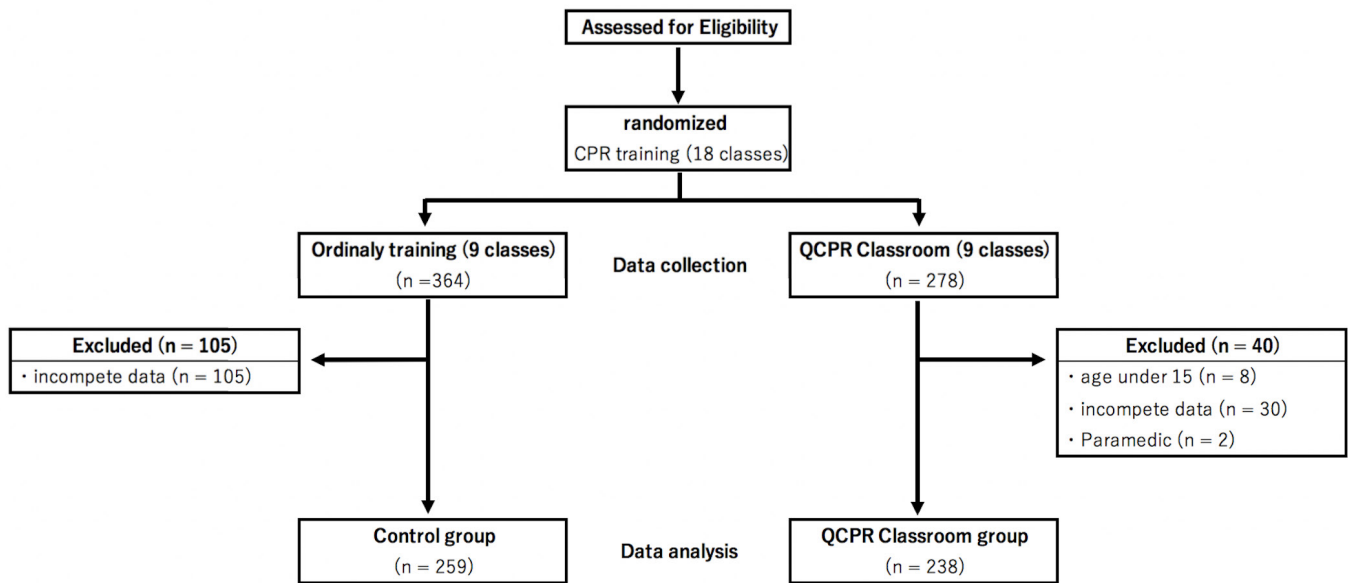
Assessed for Eligibility

randomized
CPR training (18 classes)

Ordinaly training (9 classes)
(n =364)

Data collection

QCPR Classroom (9 classes)
(n = 278)

Excluded (n = 105)
・incompete data (n = 105)

Excluded (n = 40)
・age under 15 (n = 8)
・incompete data (n = 30)
・Paramedic (n = 2)

Control group
(n = 259)

Data analysis

QCPR Classroom group
(n = 238)